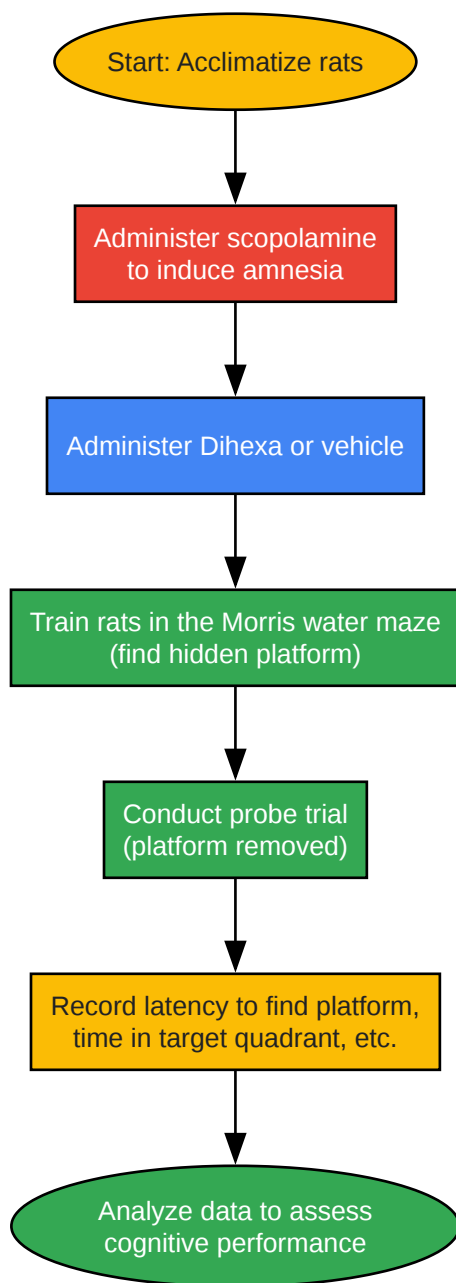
Start: Acclimatize rats

Administer scopolamine to induce amnesia

Administer Dihexa or vehicle

Train rats in the Morris water maze (find hidden platform)

Conduct probe trial (platform removed)

Record latency to find platform, time in target quadrant, etc.

Analyze data to assess cognitive performance